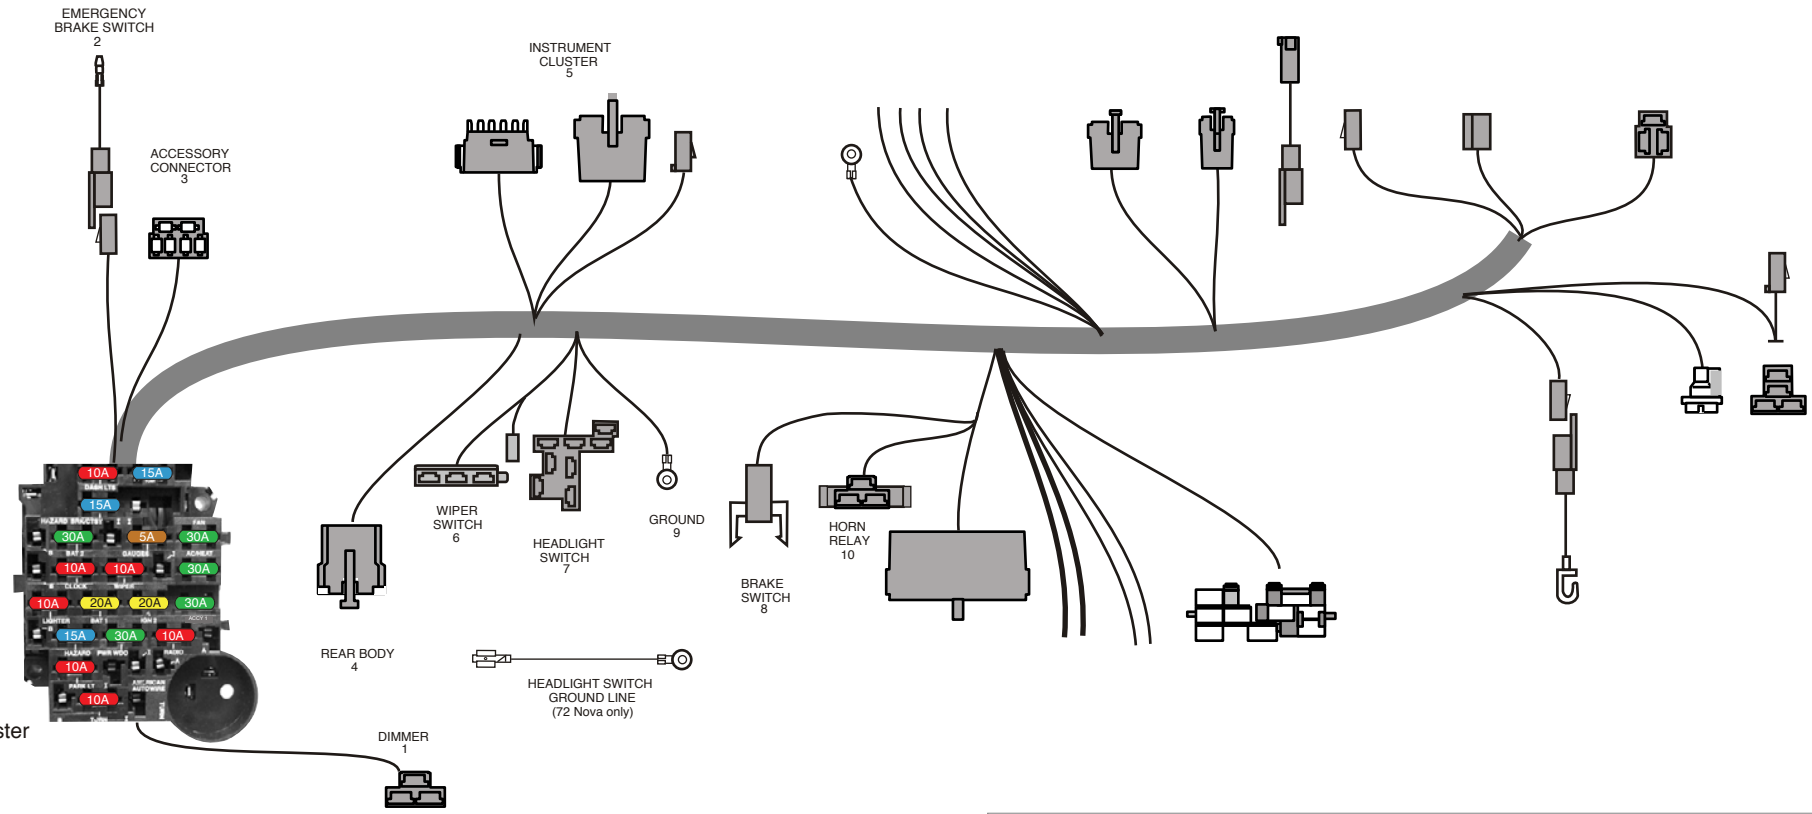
EMERGENCY BRAKE SWITCH
2

INSTRUMENT CLUSTER
5

ACCESSORY CONNECTOR
3

10A 15A
15A
30A 5A 30A
10A 10A 30A
10A 20A 20A 30A
15A 30A 10A
10A
10A

ster

WIPER SWITCH
6

HEADLIGHT SWITCH
7

GROUND
9

BRAKE SWITCH
8

HORN RELAY
10

REAR BODY
4

HEADLIGHT SWITCH GROUND LINE
(72 Nova only)

DIMMER
1